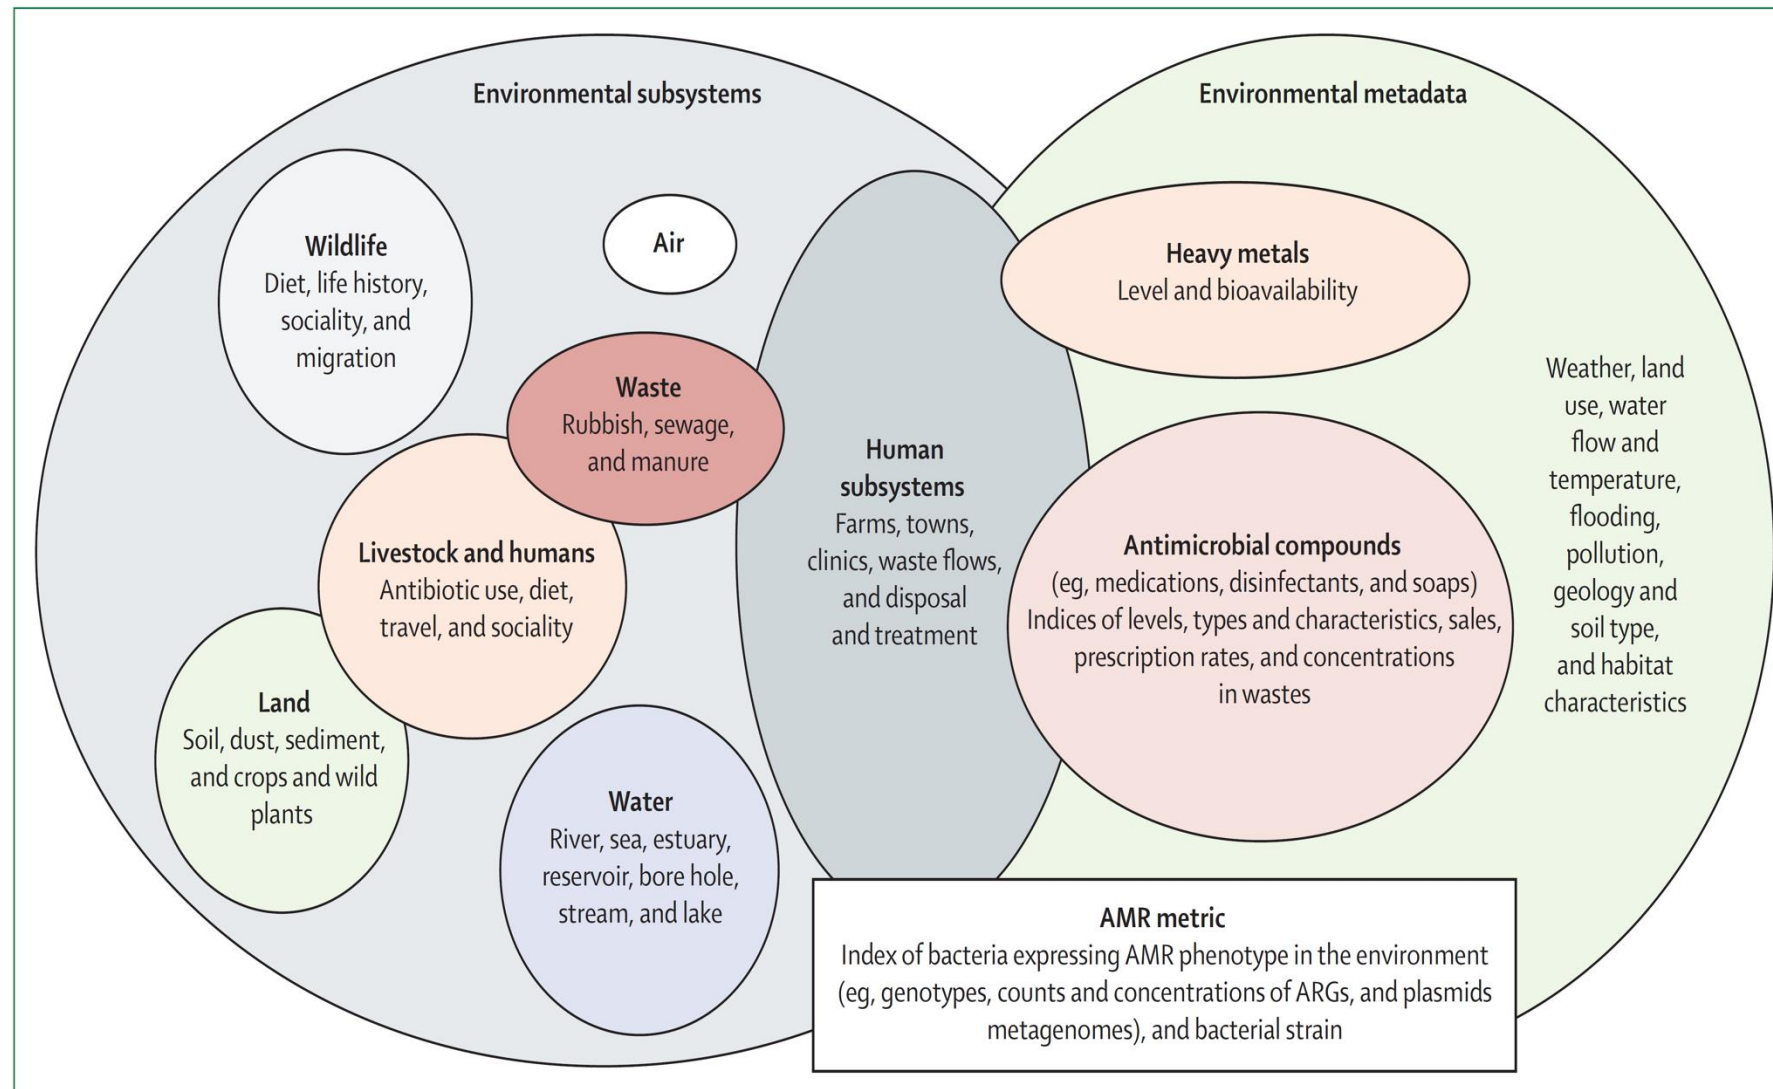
Environmental subsystems

Environmental metadata

Wildlife
Diet, life history, sociality, and migration

Air

Waste
Rubbish, sewage, and manure

Livestock and humans
Antibiotic use, diet, travel, and sociality

Land
Soil, dust, sediment, and crops and wild plants

Water
River, sea, estuary, reservoir, bore hole, stream, and lake

Human subsystems
Farms, towns, clinics, waste flows, and disposal and treatment

Heavy metals
Level and bioavailability

Antimicrobial compounds
(eg, medications, disinfectants, and soaps)
Indices of levels, types and characteristics, sales, prescription rates, and concentrations in wastes

Weather, land use, water flow and temperature, flooding, pollution, geology and soil type, and habitat characteristics

AMR metric
Index of bacteria expressing AMR phenotype in the environment (eg, genotypes, counts and concentrations of ARGs, and plasmids metagenomes), and bacterial strain